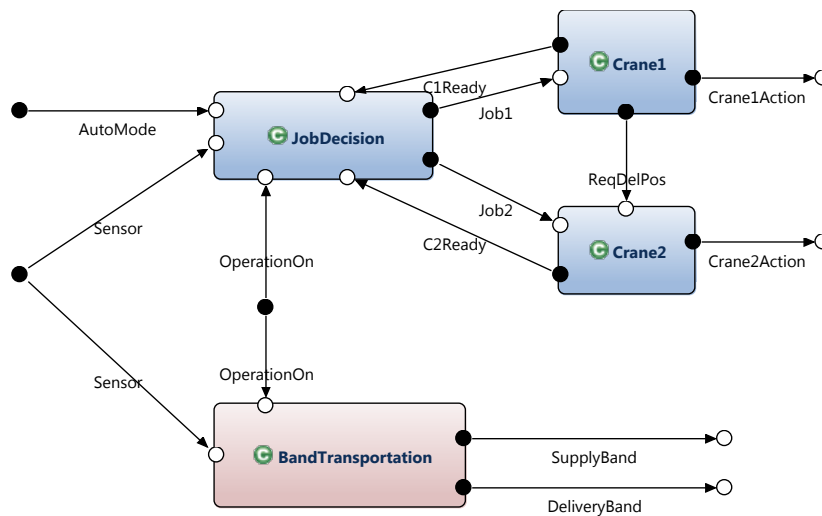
C Crane1

C1Ready

Crane1Action

AutoMode

Job1

C JobDecision

ReqDelPos

Sensor

Job2

C2Ready

C Crane2

OperationOn

Crane2Action

Sensor

OperationOn

C BandTransportation

SupplyBand

DeliveryBand